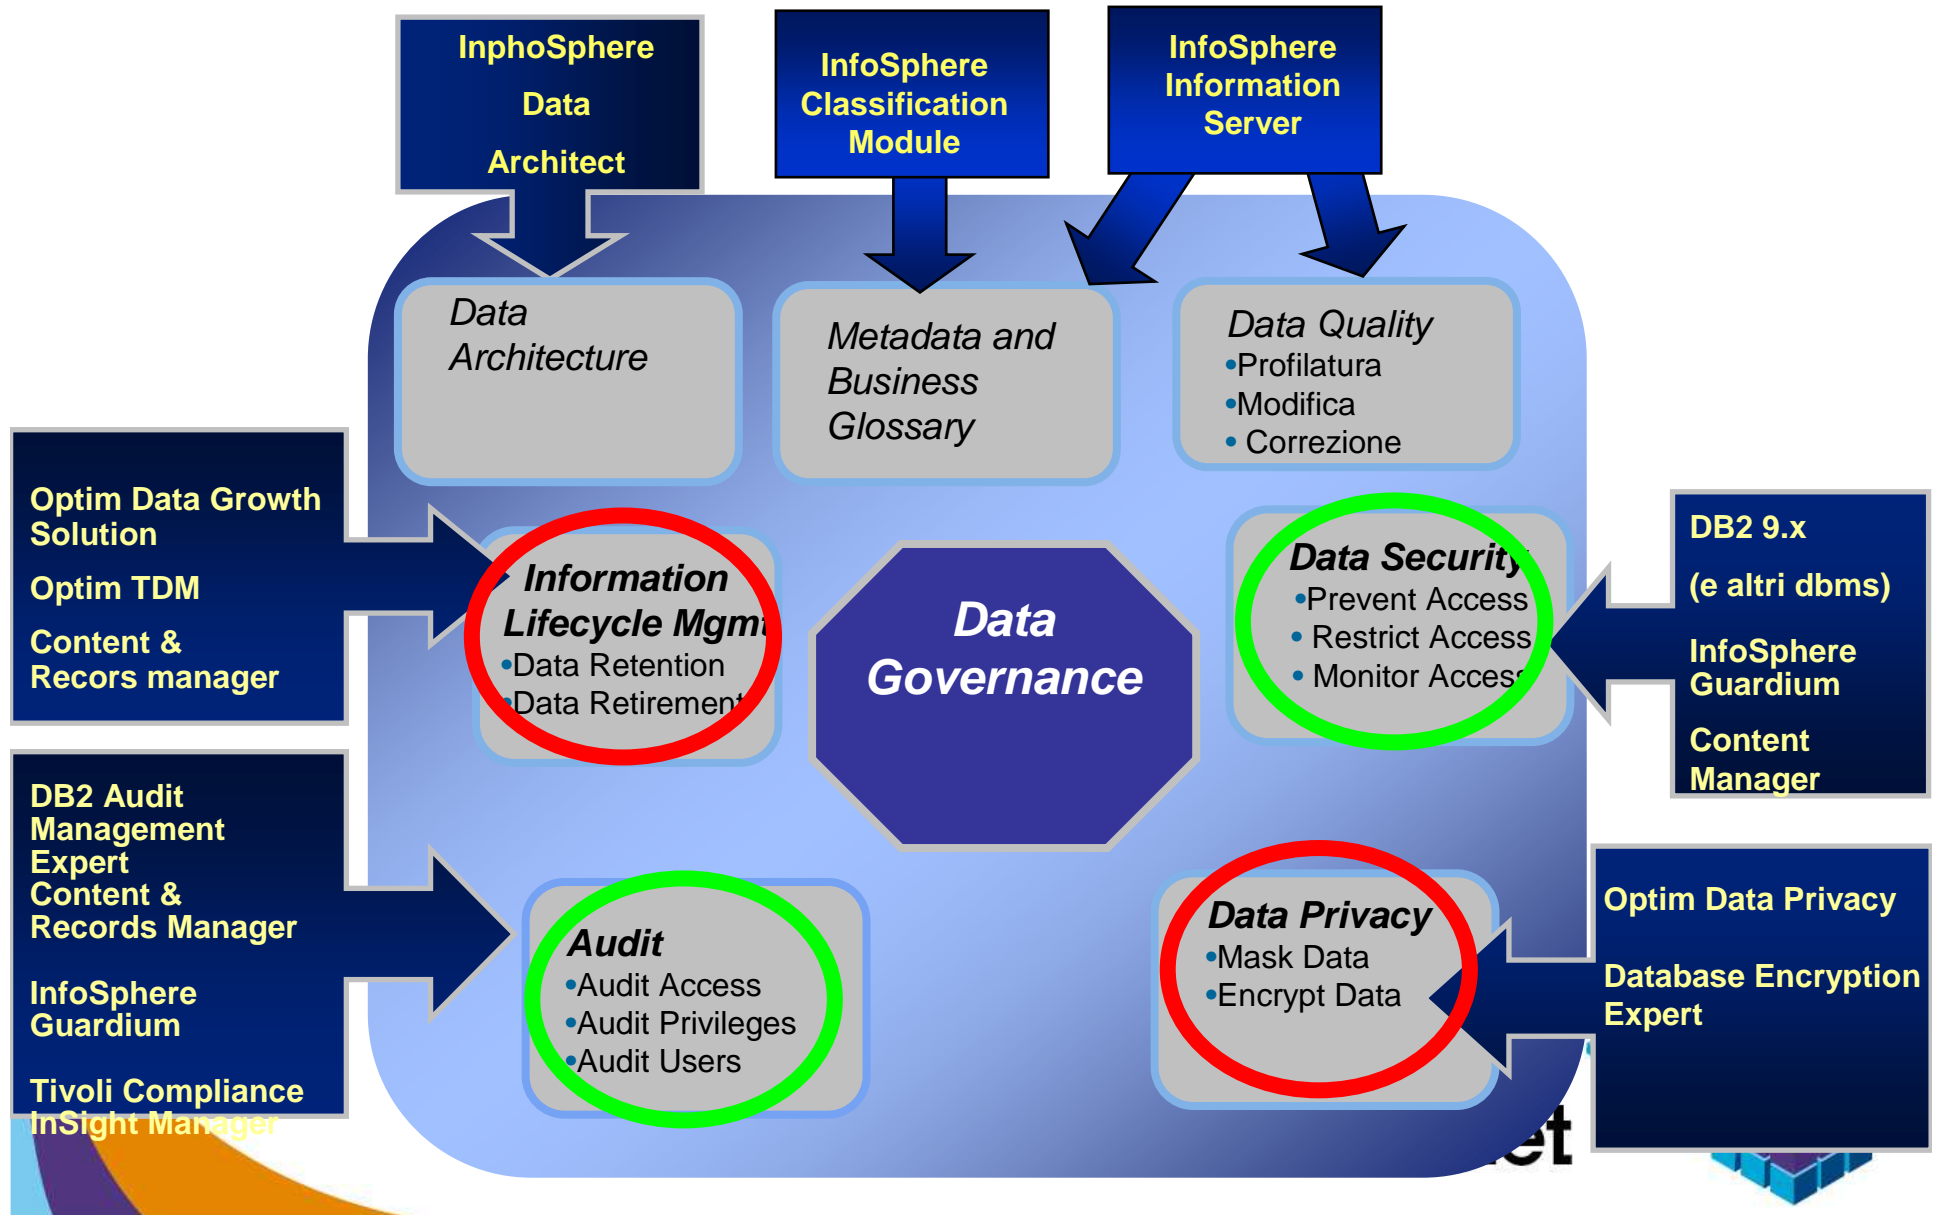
InphoSphere Data Architect

InfoSphere Classification Module

InfoSphere Information Server

Data Architecture

Metadata and Business Glossary

Data Quality
•Profilatura
•Modifica
• Correzione

Optim Data Growth Solution
Optim TDM
Content & Recors manager

Information Lifecycle Mgmt
•Data Retention
•Data Retirement

Data Governance

Data Security
•Prevent Access
• Restrict Access
• Monitor Access

DB2 9.x
(e altri dbms)
InfoSphere Guardium
Content Manager

DB2 Audit Management Expert
Content & Records Manager
InfoSphere Guardium
Tivoli Compliance InSight Manager

Audit
•Audit Access
•Audit Privileges
•Audit Users

Data Privacy
•Mask Data
•Encrypt Data

Optim Data Privacy
Database Encryption Expert